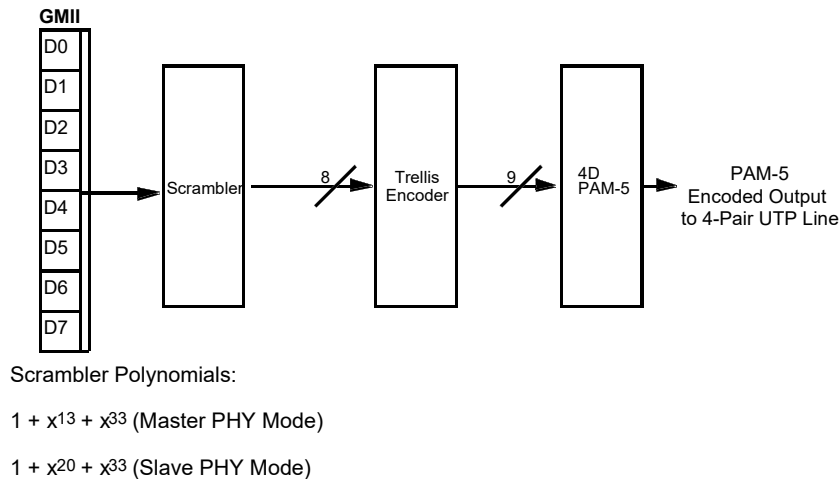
GMII

D0
D1
D2
D3
D4
D5
D6
D7

Scrambler

8

Trellis Encoder

9

4D PAM-5

PAM-5 Encoded Output to 4-Pair UTP Line

Scrambler Polynomials:

$1 + x^{13} + x^{33}$ (Master PHY Mode)

$1 + x^{20} + x^{33}$ (Slave PHY Mode)